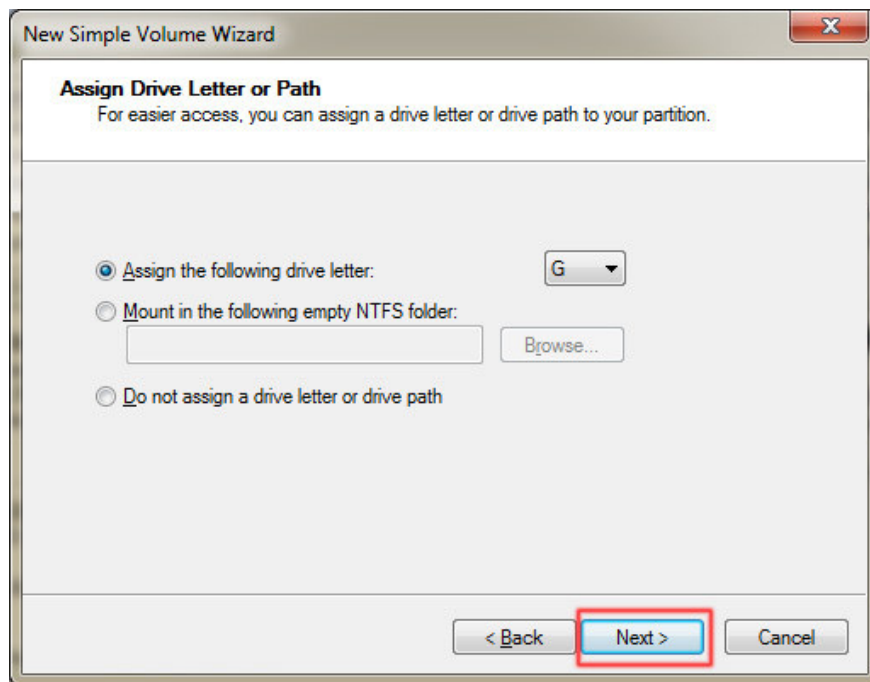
New Simple Volume Wizard

Assign Drive Letter or Path
For easier access, you can assign a drive letter or drive path to your partition.

Assign the following drive letter: G

Mount in the following empty NTFS folder:

Browse...

Do not assign a drive letter or drive path

< Back

Next >

Cancel